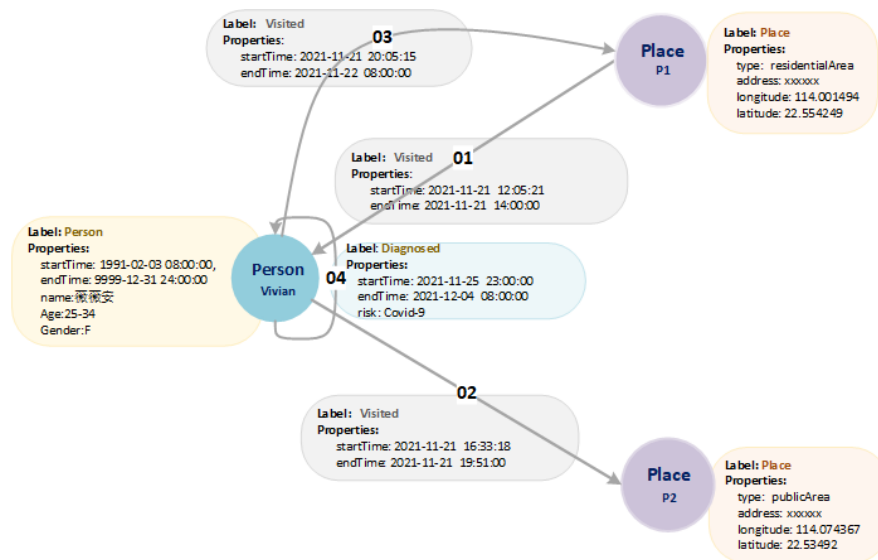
Label: Visited
Properties:
startTime: 2021-11-21 20:05:15
endTime: 2021-11-22 08:00:00

03

Place
P1

Label: Place
Properties:
type: residentialArea
address: xxxxxx
longitude: 114.001494
latitude: 22.554249

Label: Visited
Properties:
startTime: 2021-11-21 12:05:21
endTime: 2021-11-21 14:00:00

01

Label: Person
Properties:
startTime: 1991-02-03 08:00:00,
endTime: 9999-12-31 24:00:00
name:薇薇安
Age:25-34
Gender:F

Person
Vivian

04

Label: Diagnosed
Properties:
startTime: 2021-11-25 23:00:00
endTime: 2021-12-04 08:00:00
risk: Covid-9

02

Label: Visited
Properties:
startTime: 2021-11-21 16:33:18
endTime: 2021-11-21 19:51:00

Place
P2

Label: Place
Properties:
type: publicArea
address: xxxxxx
longitude: 114.074367
latitude: 22.53492